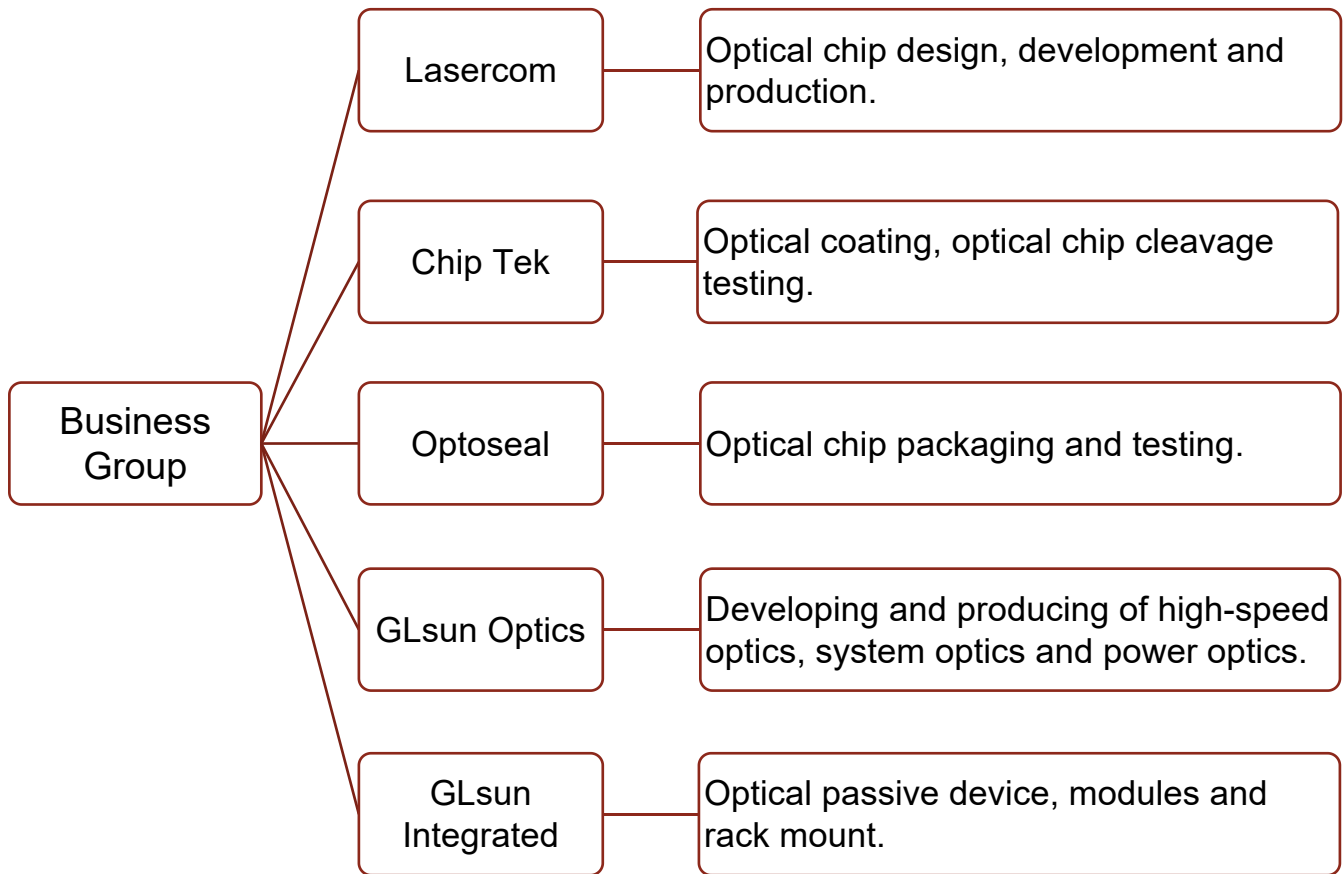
Business Group

Lasercom

Optical chip design, development and production.

Chip Tek

Optical coating, optical chip cleavage testing.

Optoseal

Optical chip packaging and testing.

GLsun Optics

Developing and producing of high-speed optics, system optics and power optics.

GLsun Integrated

Optical passive device, modules and rack mount.